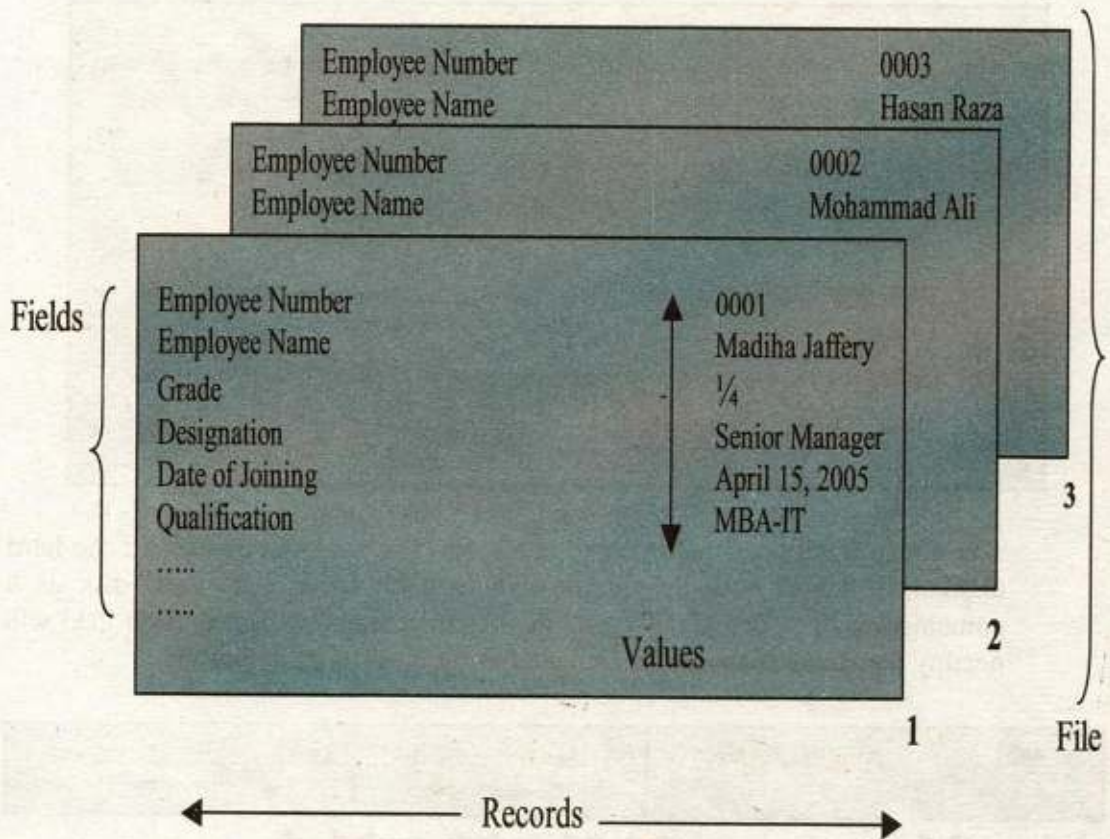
Employee Number 0003
Employee Name Hasan Raza

Employee Number 0002
Employee Name Mohammad Ali

Fields

Employee Number 0001
Employee Name Madiha Jaffery
Grade $\frac{1}{4}$
Designation Senior Manager
Date of Joining April 15, 2005
Qualification MBA-IT
.....
.....

Values

1

2

3

File

Records